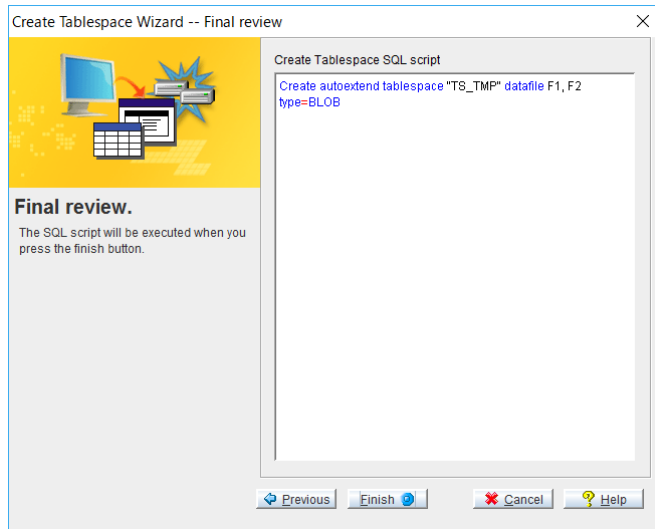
Create Tablespace Wizard -- Final review

Final review.

The SQL script will be executed when you press the finish button.

Create Tablespace SQL script

Create autoextend tablespace "TS_TMP" datafile F1, F2
type=BLOB

Previous

Finish

Cancel

Help